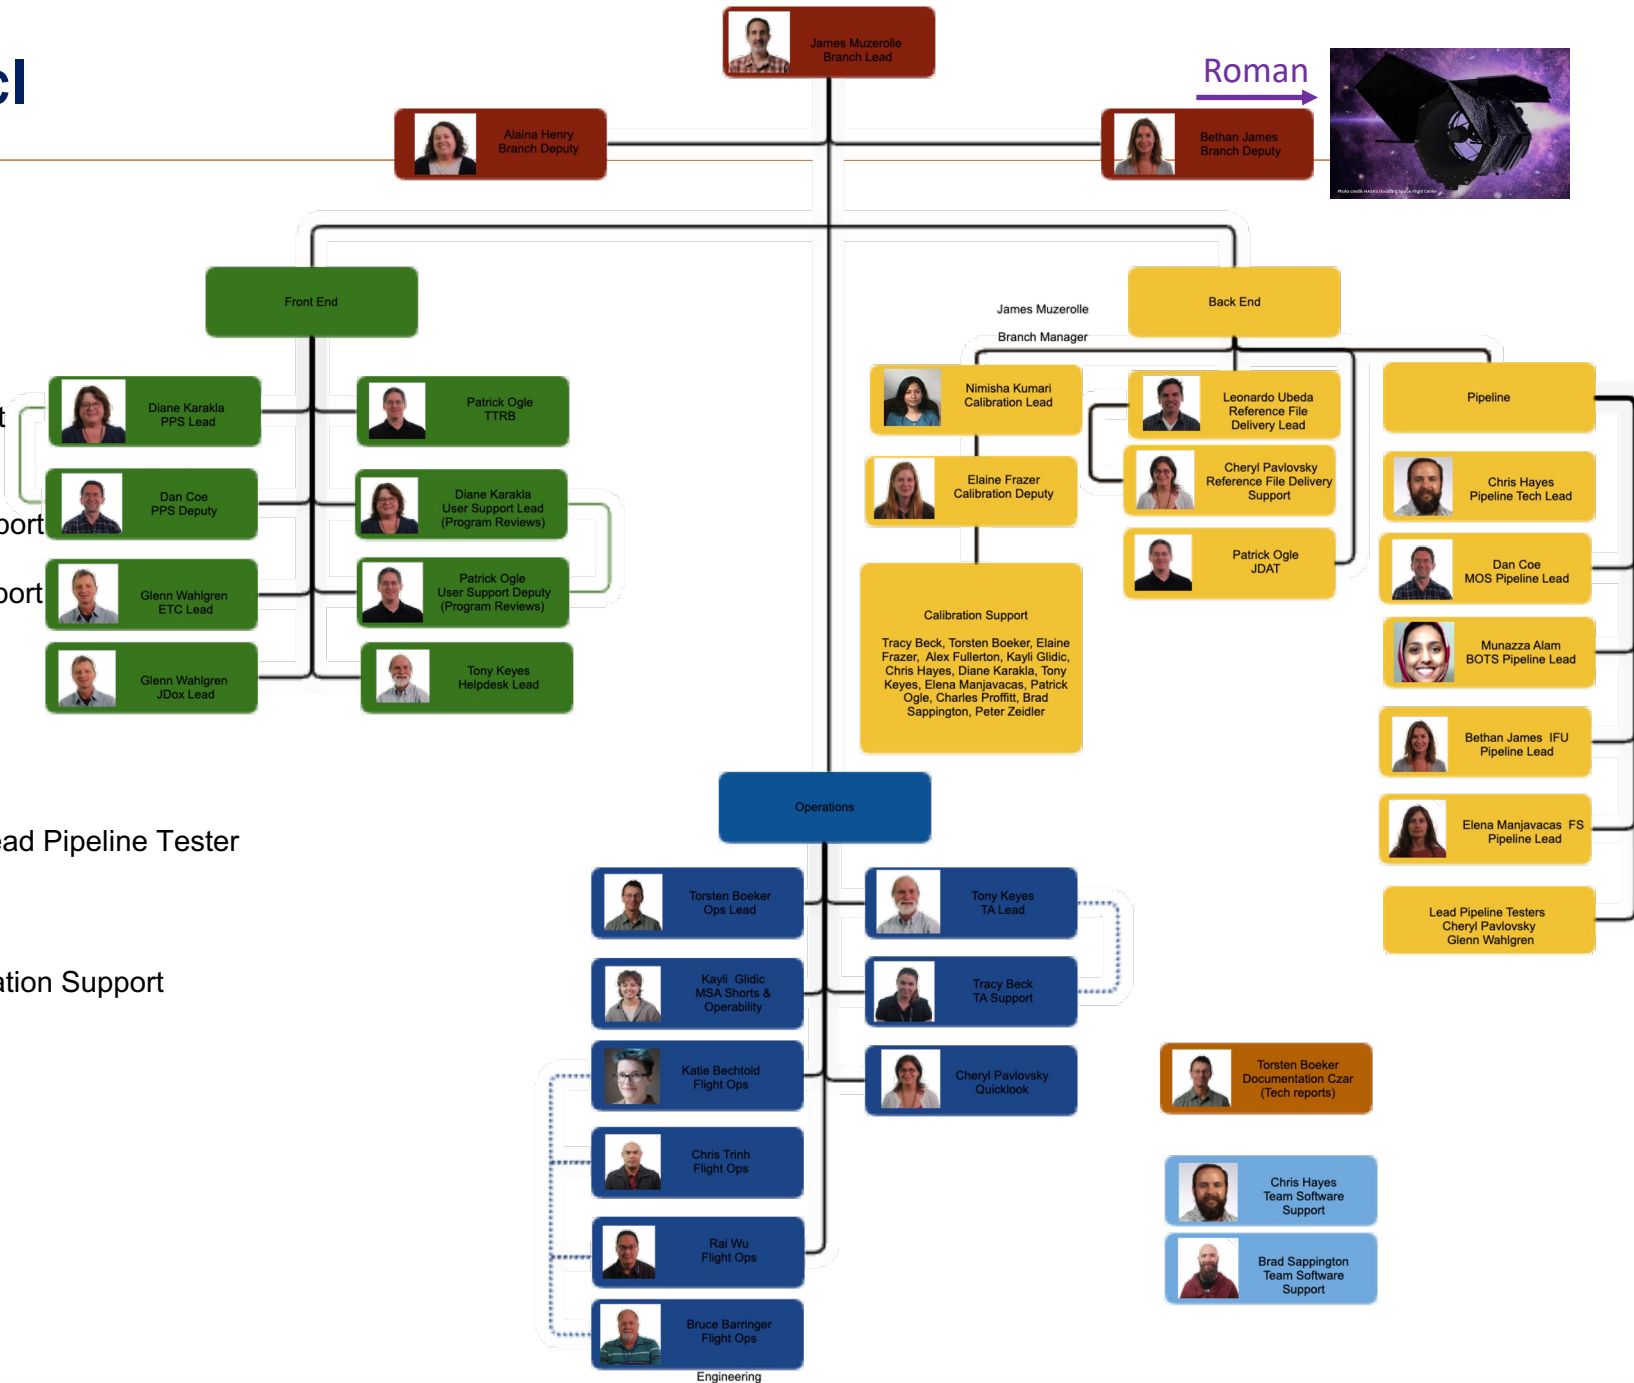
cl

James Muzerolle
Branch Lead

Roman

Alaina Henry
Branch Deputy

Bethan James
Branch Deputy

Front End

Back End

James Muzerolle
Branch Manager

t

Diane Karakla
PPS Lead

Patrick Ogle
TTRB

Nimisha Kumari
Calibration Lead

Leonardo Ubeda
Reference File
Delivery Lead

Pipeline

port

Dan Coe
PPS Deputy

Diane Karakla
User Support Lead
(Program Reviews)

Elaine Frazer
Calibration Deputy

Cheryl Pavlovsky
Reference File Delivery
Support

Chris Hayes
Pipeline Tech Lead

port

Glenn Wahlgren
ETC Lead

Patrick Ogle
User Support Deputy
(Program Reviews)

Patrick Ogle
JDAT

Dan Coe
MOS Pipeline Lead

Glenn Wahlgren
JDox Lead

Tony Keyes
Helpdesk Lead

Calibration Support

Tracy Beck, Torsten Boeker, Elaine Frazer, Alex Fullerton, Kayli Glidic, Chris Hayes, Diane Karakla, Tony Keyes, Elena Manjavacas, Patrick Ogle, Charles Proffitt, Brad Sappington, Peter Zeidler

Munazza Alam
BOTS Pipeline Lead

Bethan James IFU
Pipeline Lead

ead Pipeline Tester

Operations

Elena Manjavacas FS
Pipeline Lead

Torsten Boeker
Ops Lead

Tony Keyes
TA Lead

Lead Pipeline Testers
Cheryl Pavlovsky
Glenn Wahlgren

ation Support

Kayli Glidic
MSA Shorts &
Operability

Tracy Beck
TA Support

Katie Bechtold
Flight Ops

Cheryl Pavlovsky
Quicklook

Torsten Boeker
Documentation Czar
(Tech reports)

Chris Trinh
Flight Ops

Chris Hayes
Team Software
Support

Rai Wu
Flight Ops

Brad Sappington
Team Software
Support

Bruce Barringer
Flight Ops

Engineering